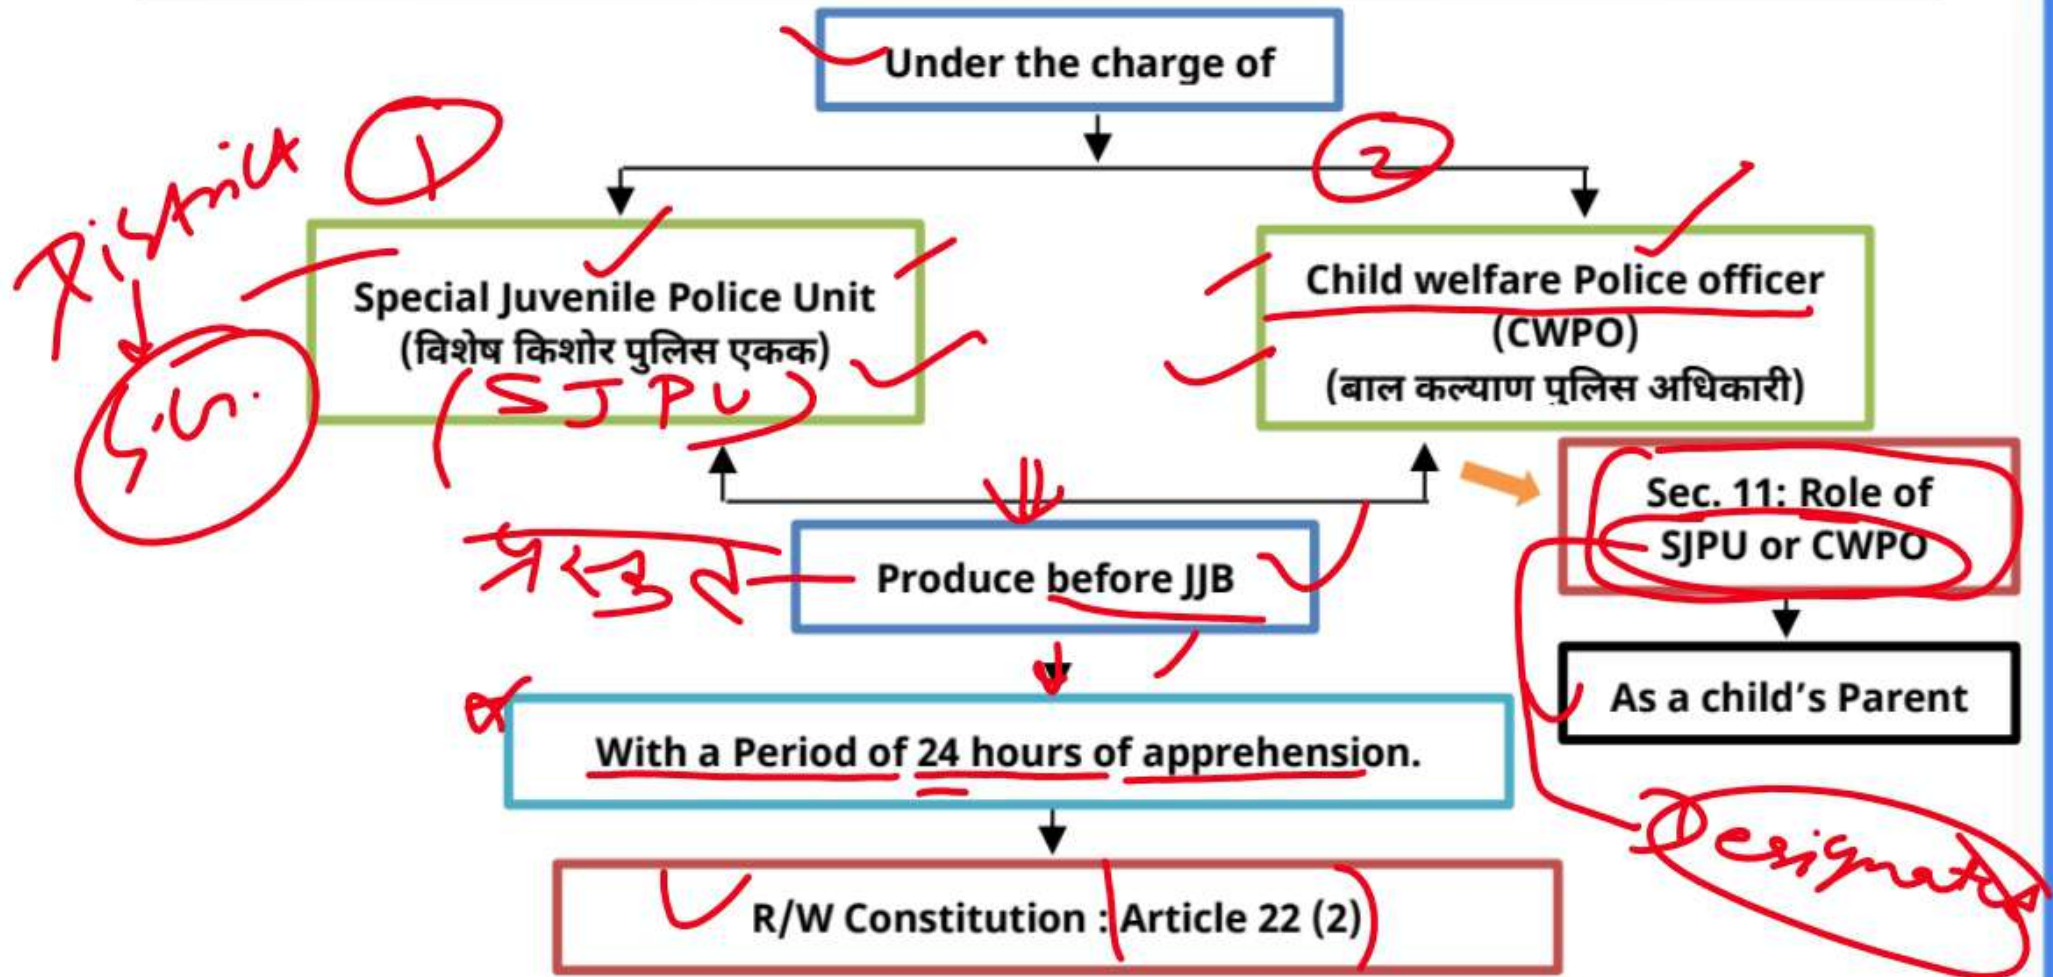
Under the charge of

District ①

S.U.

Special Juvenile Police Unit
(विशेष किशोर पुलिस एकक)
(SJPU)

②

Child welfare Police officer
(CWPO)
(बाल कल्याण पुलिस अधिकारी)

Sec. 11: Role of SJPU or CWPO

As a child's Parent

Designate

प्रस्तुत

Produce before JJB

With a Period of 24 hours of apprehension.

R/W Constitution : Article 22 (2)